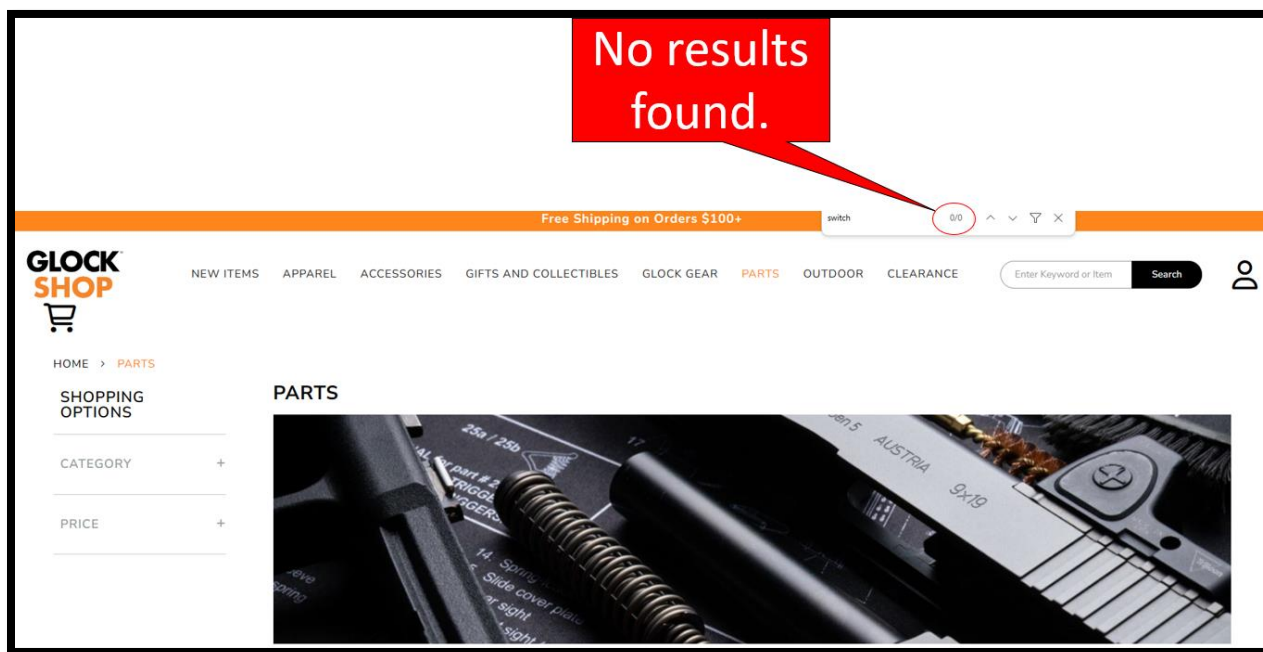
No results found.

Free Shipping on Orders $100+

switch 0/0

GLOCK SHOP

NEW ITEMS APPAREL ACCESSORIES GIFTS AND COLLECTIBLES GLOCK GEAR PARTS OUTDOOR CLEARANCE

Enter Keyword or Item

Search

HOME > PARTS

SHOPPING OPTIONS

CATEGORY +

PRICE +

PARTS

25a / 25b

17

part # 2

TRIGGER

14. Spring

Slide cover plate

sight

sight

spring

Gen 5 AUSTRIA 9x19